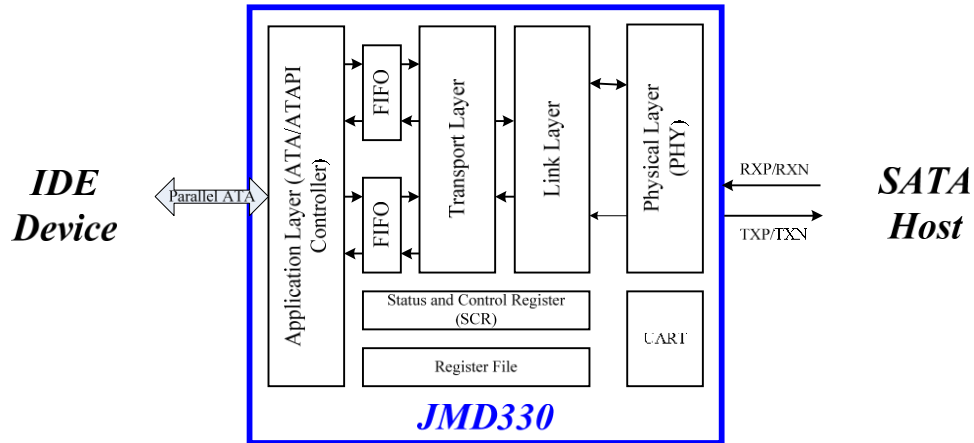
IDE Device

Parallel ATA

Application Layer (ATA/ATAPI Controller)

FIFO

FIFO

Transport Layer

Link Layer

Physical Layer (PHY)

RXP/RXN

TXP/TXN

SATA Host

Status and Control Register (SCR)

Register File

UART

JMD330